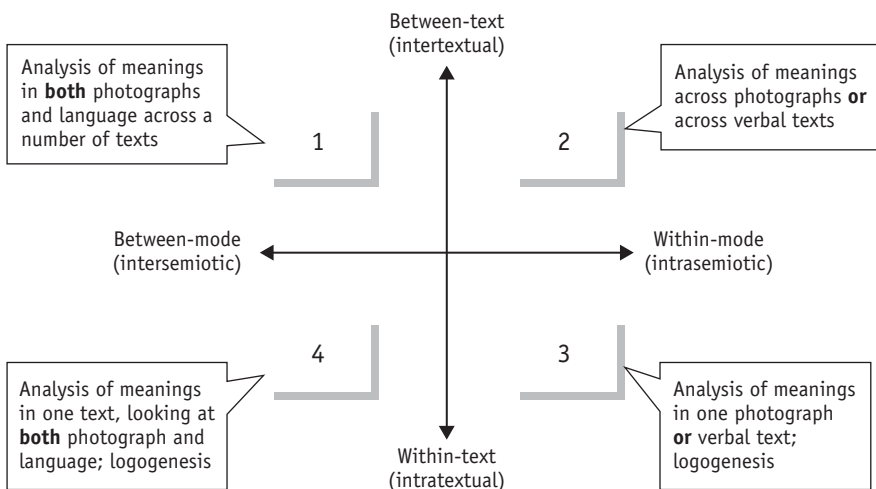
Between-text
(intertextual)

Analysis of meanings in **both** photographs and language across a number of texts

1

Analysis of meanings across photographs **or** across verbal texts

2

Between-mode
(intersemiotic)

Within-mode
(intrasemiotic)

4

Analysis of meanings in one text, looking at **both** photograph and language; logogenesis

3

Analysis of meanings in one photograph **or** verbal text; logogenesis

Within-text
(intratextual)